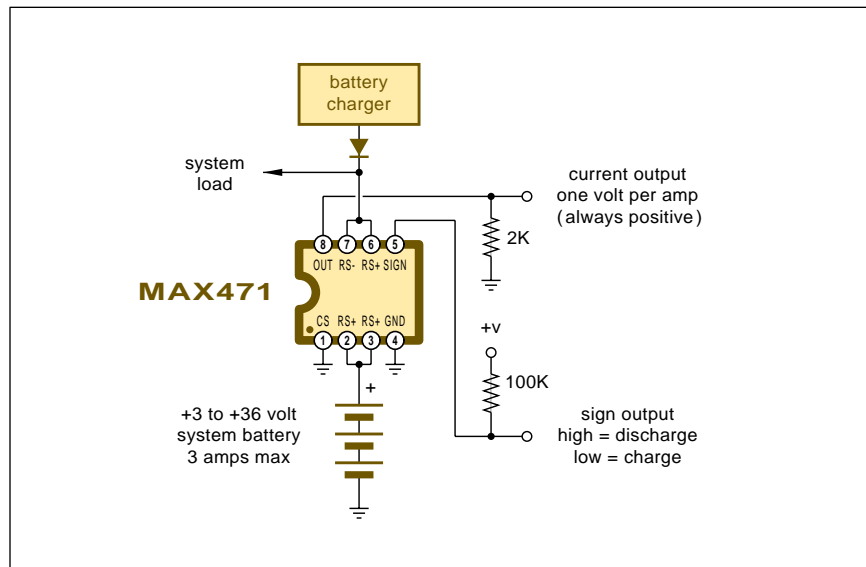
battery charger

system load

current output
one volt per amp
(always positive)

2K

8 7 6 5
OUT RS- RS+ SIGN

MAX471

CS RS+ RS+ GND
1 2 3 4

+v

100K

+

+3 to +36 volt
system battery
3 amps max

sign output
high = discharge
low = charge